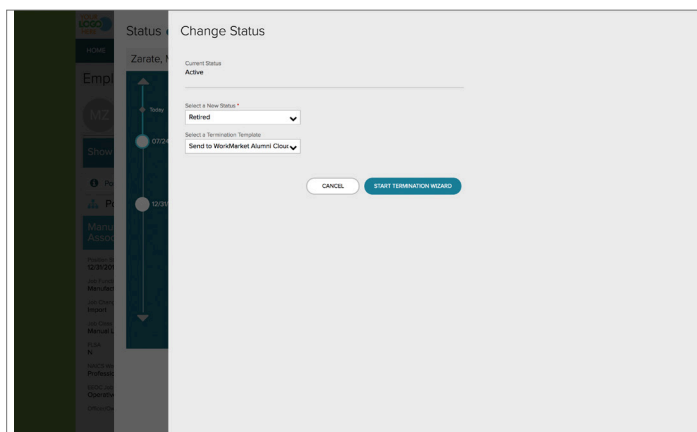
Status

Zarate, N

Empl

MZ

Show

Today

07/24

12/31

Change Status

Current Status
Active

Select a New Status *
Retired

Select a Termination Template
Send to WorkMarket Alumni Cloud

CANCEL

START TERMINATION WIZARD